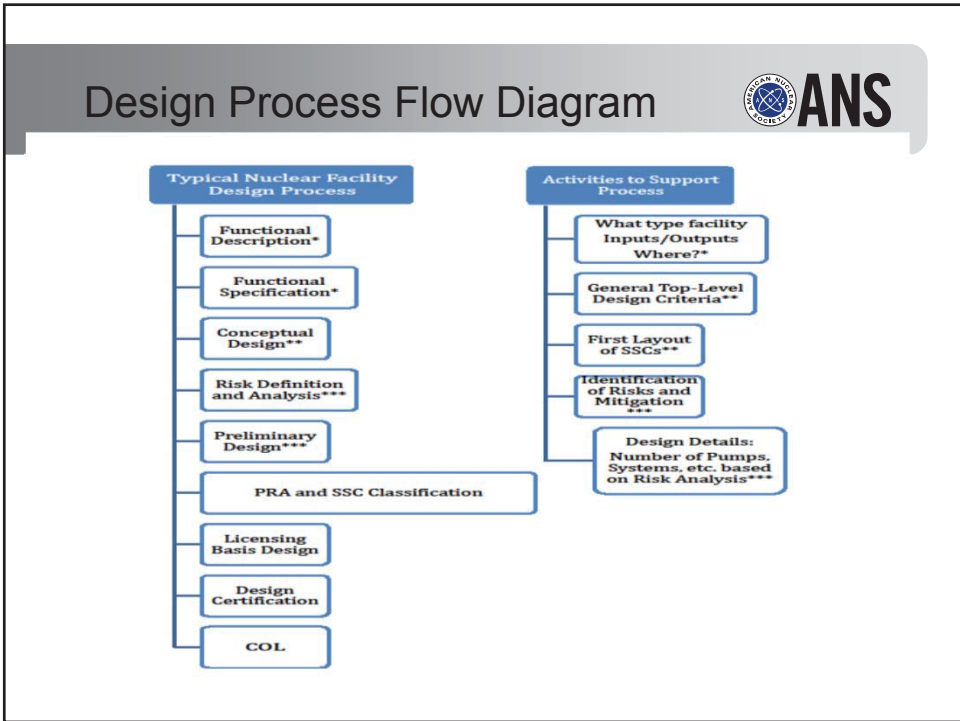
Design Process Flow Diagram

AMERICAN NUCLEAR SOCIETY ANS

Typical Nuclear Facility Design Process

Functional Description*

Functional Specification*

Conceptual Design**

Risk Definition and Analysis***

Preliminary Design***

PRA and SSC Classification

Licensing Basis Design

Design Certification

COL

Activities to Support Process

What type facility Inputs/Outputs Where?*

General Top-Level Design Criteria**

First Layout of SSCs**

Identification of Risks and Mitigation ***

Design Details: Number of Pumps, Systems, etc. based on Risk Analysis***